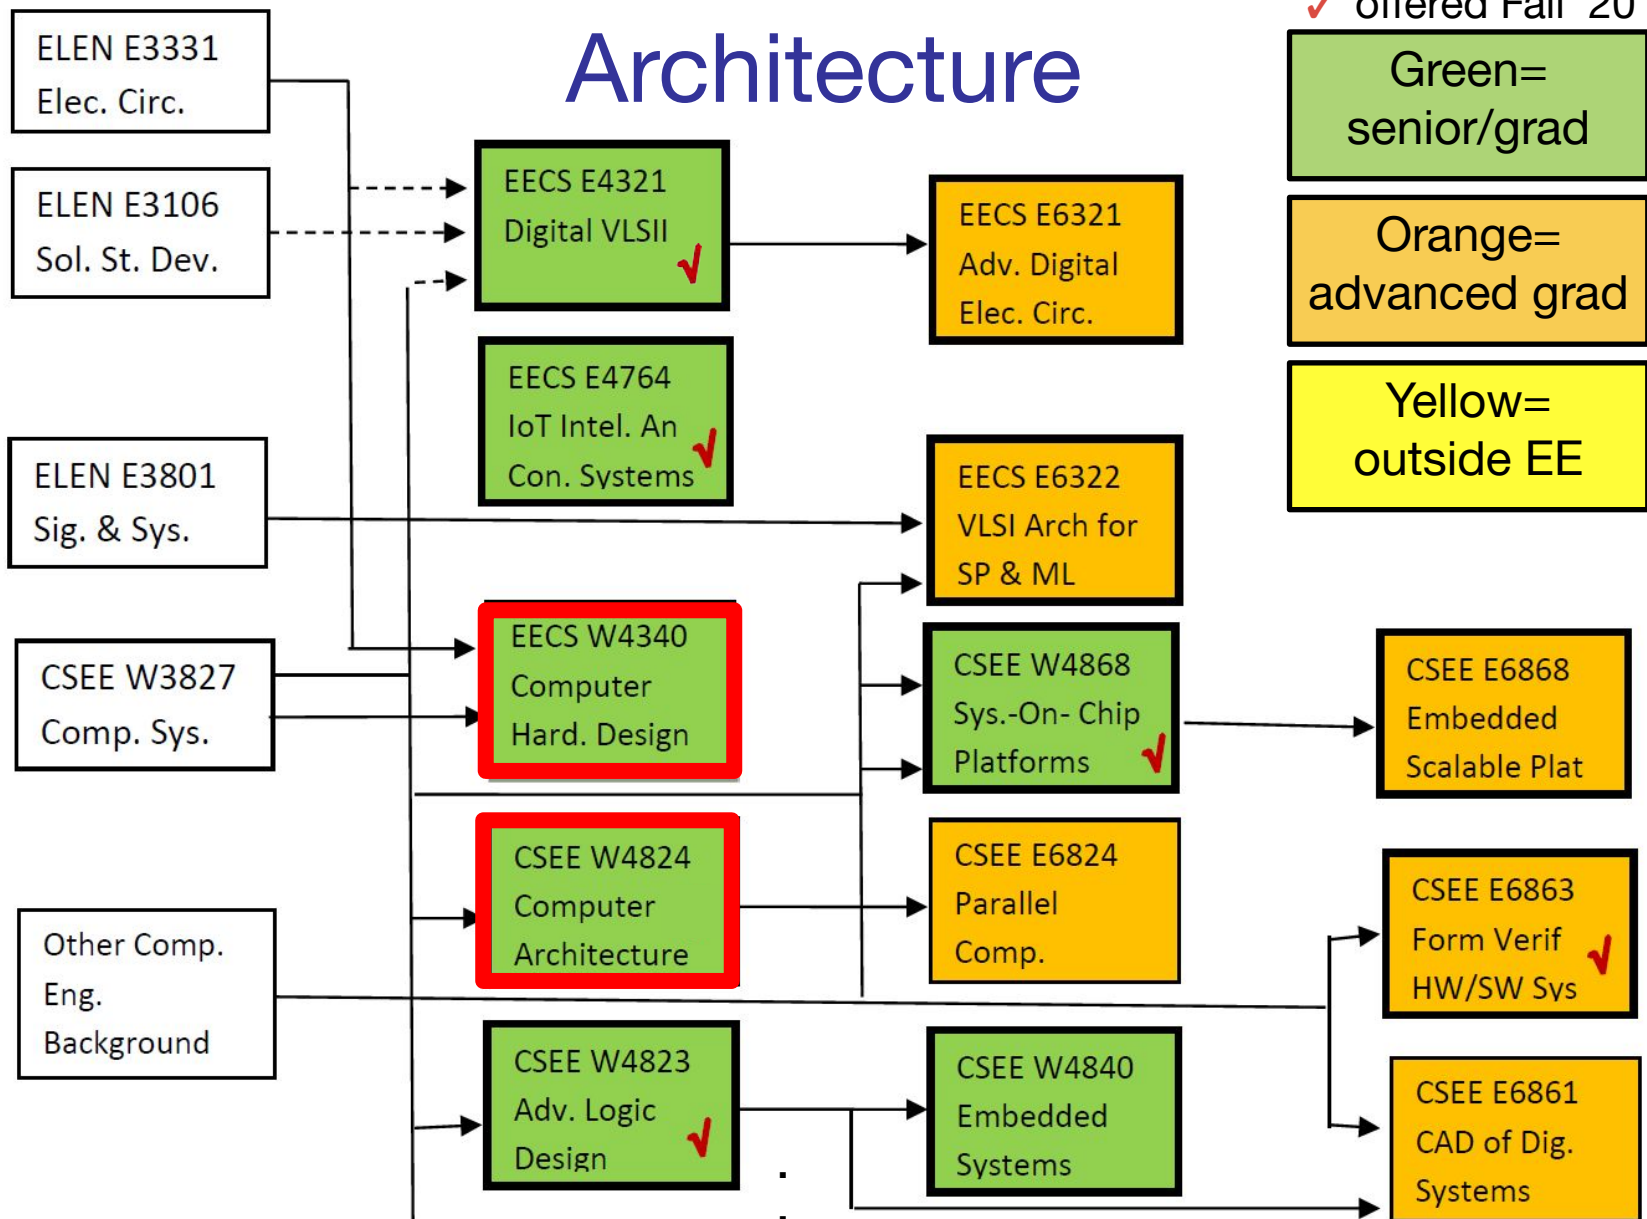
✓ offered Fall 20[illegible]

Architecture

Green= senior/grad

Orange= advanced grad

Yellow= outside EE

ELEN E3331
Elec. Circ.

ELEN E3106
Sol. St. Dev.

ELEN E3801
Sig. & Sys.

CSEE W3827
Comp. Sys.

Other Comp. Eng. Background

EECS E4321
Digital VLSII ✓

EECS E4764
IoT Intel. An Con. Systems ✓

EECS W4340
Computer Hard. Design

CSEE W4824
Computer Architecture

CSEE W4823
Adv. Logic Design ✓

EECS E6321
Adv. Digital Elec. Circ.

EECS E6322
VLSI Arch for SP & ML

CSEE W4868
Sys.-On- Chip Platforms ✓

CSEE E6824
Parallel Comp.

CSEE W4840
Embedded Systems

CSEE E6868
Embedded Scalable Plat

CSEE E6863
Form Verif HW/SW Sys ✓

CSEE E6861
CAD of Dig. Systems